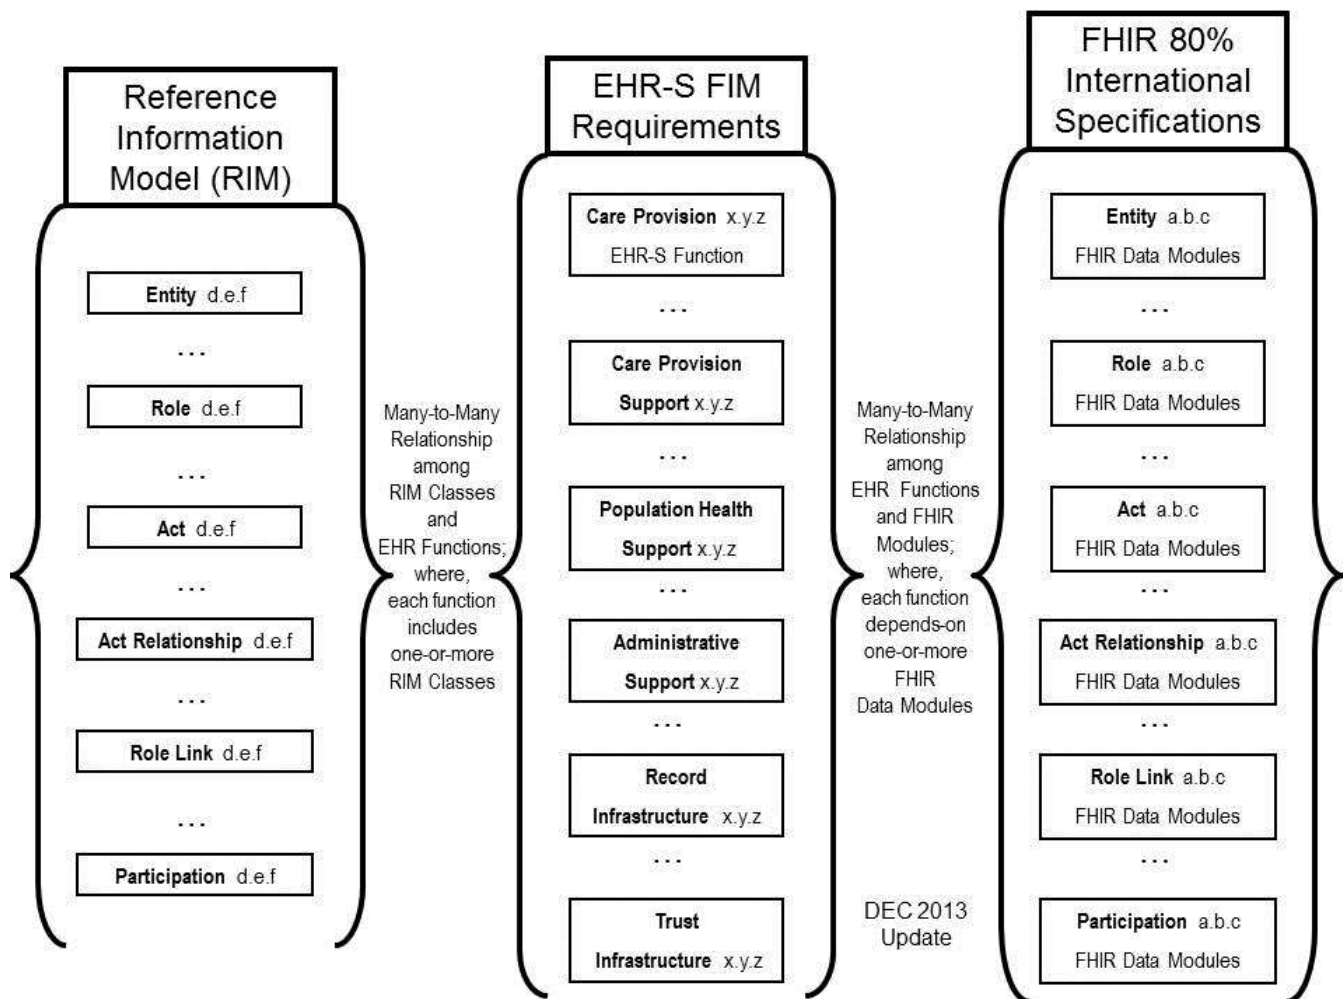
Reference Information Model (RIM)

Entity d.e.f

...

Role d.e.f

...

Act d.e.f

...

Act Relationship d.e.f

...

Role Link d.e.f

...

Participation d.e.f

Many-to-Many Relationship among RIM Classes and EHR Functions; where, each function includes one-or-more RIM Classes

EHR-S FIM Requirements

Care Provision x.y.z
EHR-S Function

...

Care Provision Support x.y.z

...

Population Health Support x.y.z

...

Administrative Support x.y.z

...

Record Infrastructure x.y.z

...

Trust Infrastructure x.y.z

Many-to-Many Relationship among EHR Functions and FHIR Modules; where, each function depends-on one-or-more FHIR Data Modules

DEC 2013 Update

FHIR 80% International Specifications

Entity a.b.c
FHIR Data Modules

...

Role a.b.c
FHIR Data Modules

...

Act a.b.c
FHIR Data Modules

...

Act Relationship a.b.c
FHIR Data Modules

...

Role Link a.b.c
FHIR Data Modules

...

Participation a.b.c
FHIR Data Modules